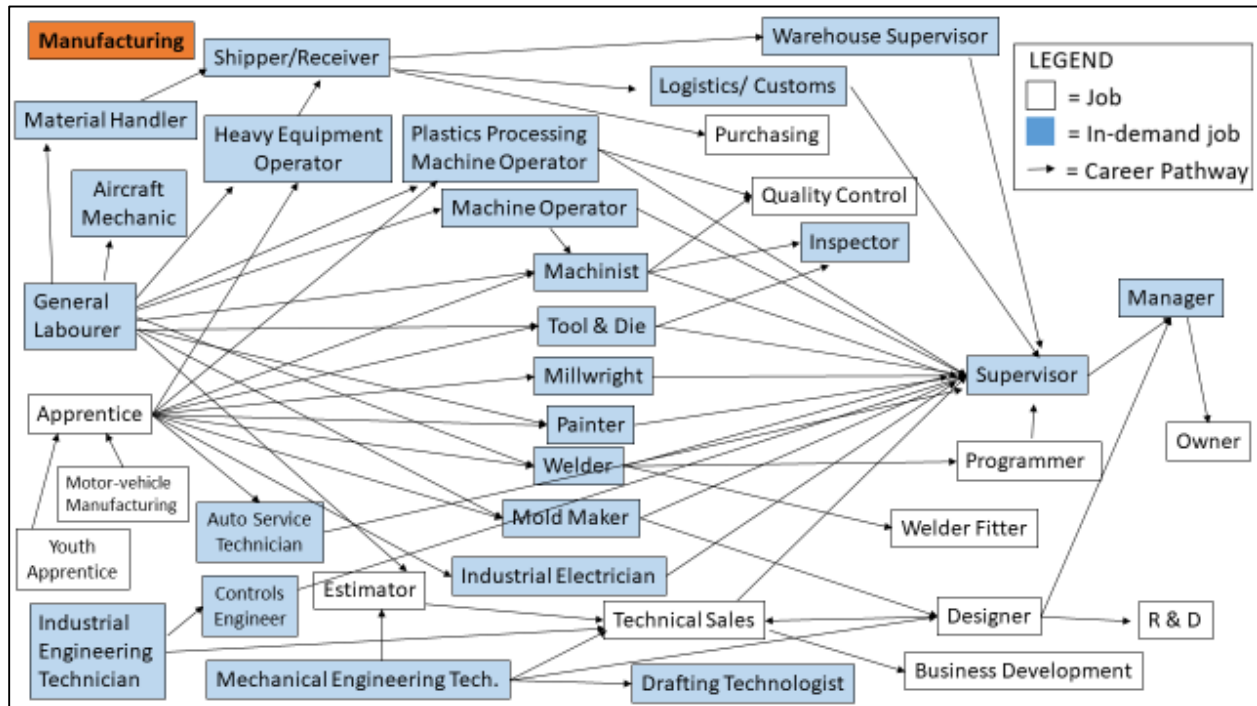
Manufacturing

Shipper/Receiver

Warehouse Supervisor

LEGEND
= Job
= In-demand job
= Career Pathway

Logistics/ Customs

Material Handler

Purchasing

Heavy Equipment Operator

Plastics Processing Machine Operator

Aircraft Mechanic

Quality Control

Machine Operator

Inspector

Machinist

General Labourer

Manager

Tool & Die

Millwright

Supervisor

Apprentice

Painter

Owner

Programmer

Welder

Motor-vehicle Manufacturing

Mold Maker

Welder Fitter

Auto Service Technician

Youth Apprentice

Industrial Electrician

Controls Engineer

Estimator

Industrial Engineering Technician

Technical Sales

Designer

R & D

Business Development

Mechanical Engineering Tech.

Drafting Technologist